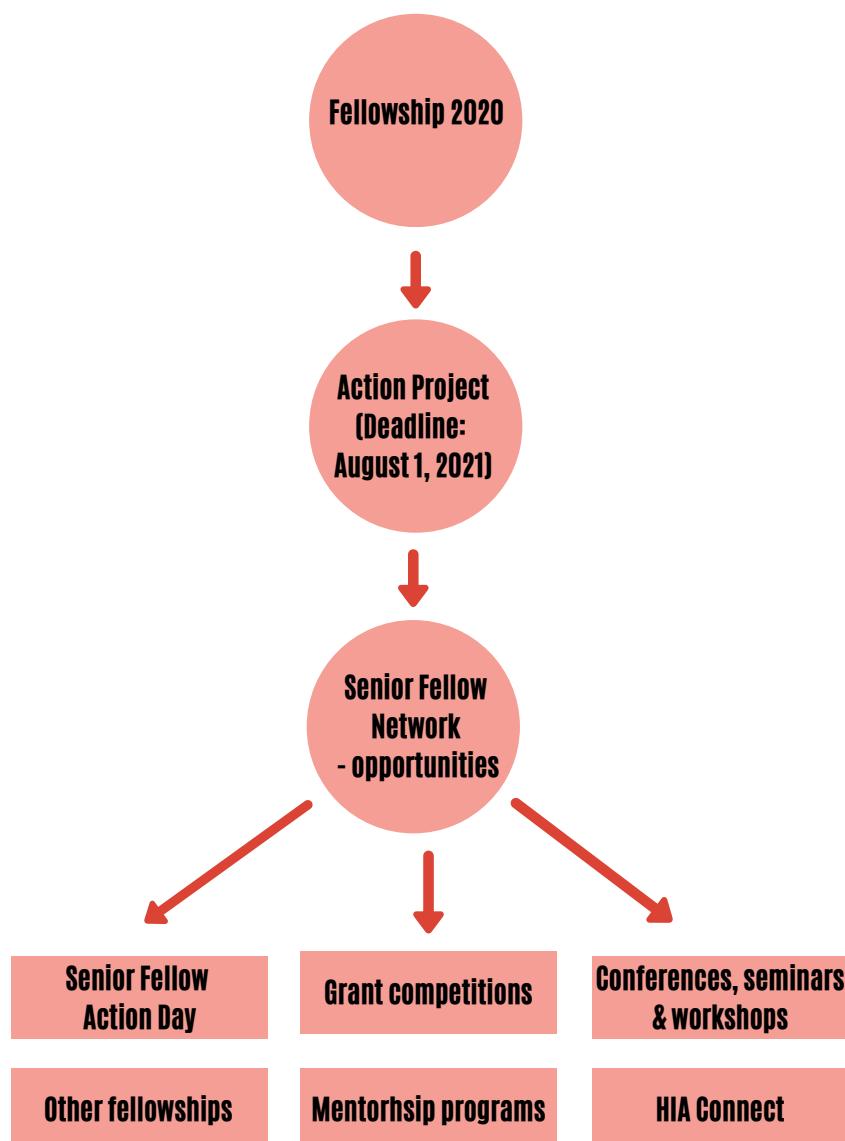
Fellowship 2020

Action Project (Deadline: August 1, 2021)

Senior Fellow Network - opportunities

Senior Fellow Action Day

Grant competitions

Conferences, seminars & workshops

Other fellowships

Mentorhsip programs

HIA Connect